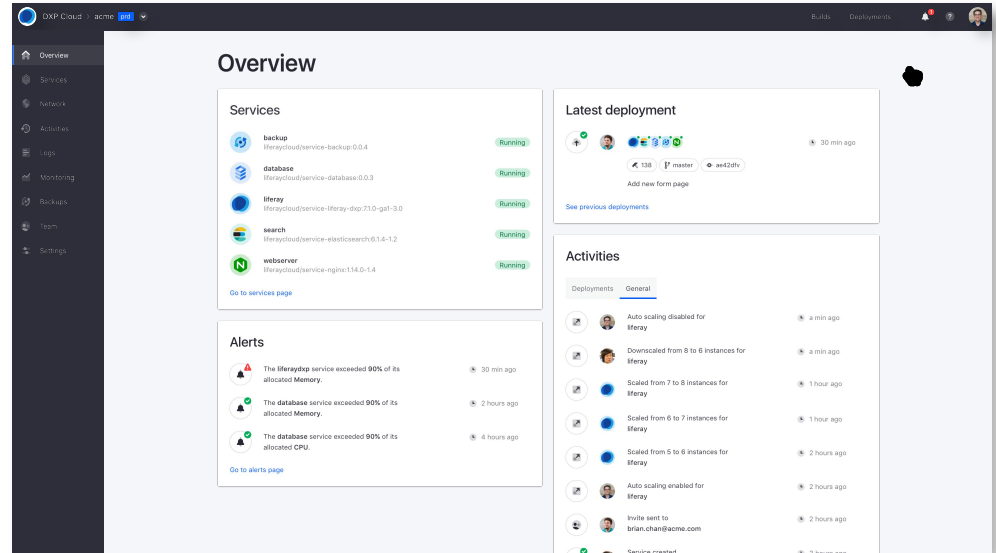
DXP Cloud > acme prd

Builds Deployments

Overview
Services
Network
Activities
Logs
Monitoring
Backups
Team
Settings

Overview

Services

backup
liferaycloud/service-backup:0.0.4
Running

database
liferaycloud/service-database:0.0.3
Running

liferay
liferaycloud/service-liferay-dxp:7.1.0-ga1-3.0
Running

search
liferaycloud/service-elasticsearch:6.1.4-1.2
Running

webserver
liferaycloud/service-nginx:1.14.0-1.4
Running

Go to services page

Alerts

The **liferaydxp** service exceeded **90%** of its allocated **Memory**.
30 min ago

The **database** service exceeded **90%** of its allocated **Memory**.
2 hours ago

The **database** service exceeded **90%** of its allocated **CPU**.
4 hours ago

Go to alerts page

Latest deployment

30 min ago

138 master ae42dfv

Add new form page

See previous deployments

Activities

Deployments General

Auto scaling disabled for liferay
a min ago

Downscaled from 8 to 6 instances for liferay
a min ago

Scaled from 7 to 8 instances for liferay
1 hour ago

Scaled from 6 to 7 instances for liferay
1 hour ago

Scaled from 5 to 6 instances for liferay
2 hours ago

Auto scaling enabled for liferay
2 hours ago

Invite sent to brian.chan@acme.com
2 hours ago

Service created
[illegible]